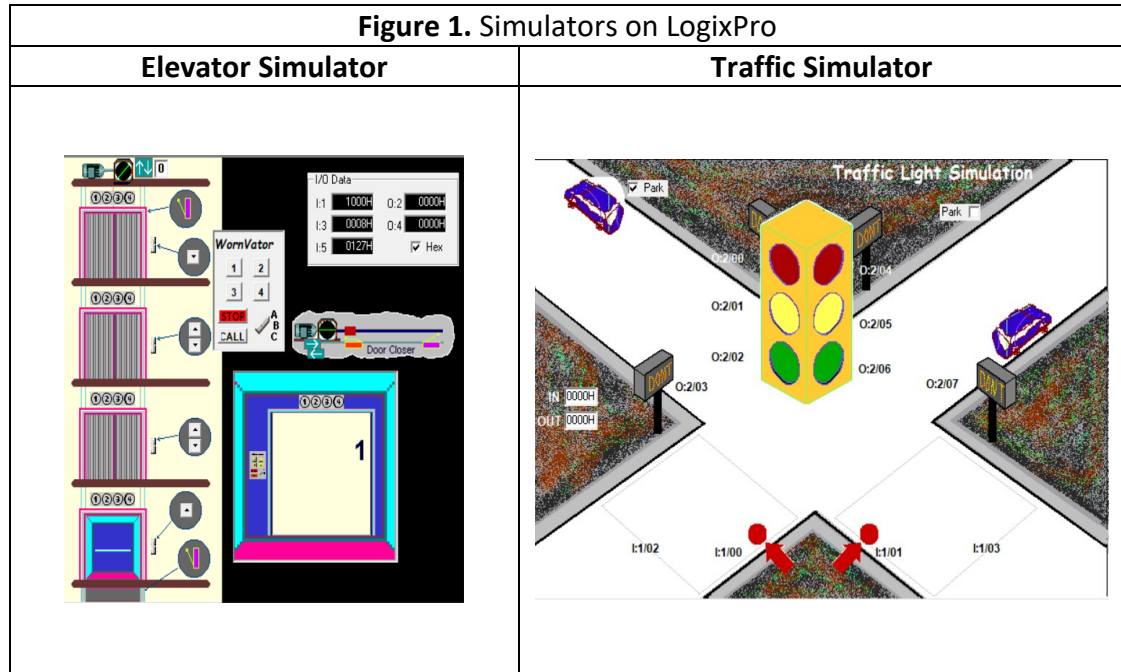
| **Figure 1.** Simulators on LogixPro | |
|---|---|
| **Elevator Simulator** | **Traffic Simulator** |
| 0 ①②③④ I/O Data I:1 1000H O:2 0000H I:3 0008H O:4 0000H I:5 0127H Hex ①②③④ WornVator 1 2 3 4 STOP CALL A B C Door Closer ①②③④ ①②③④ ①②③④ 1 | Park Traffic Light Simulation Park DON'T O:2/00 O:2/04 O:2/01 O:2/05 O:2/02 O:2/06 DON'T O:2/03 O:2/07 DON'T IN 0000H OUT 0000H I:1/02 I:1/00 I:1/01 I:1/03 |